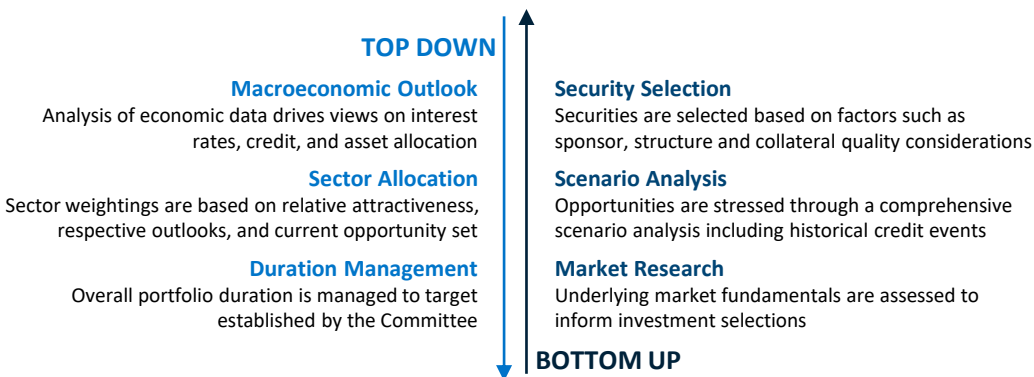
TOP DOWN

Macroeconomic Outlook
Analysis of economic data drives views on interest rates, credit, and asset allocation

Sector Allocation
Sector weightings are based on relative attractiveness, respective outlooks, and current opportunity set

Duration Management
Overall portfolio duration is managed to target established by the Committee

Security Selection
Securities are selected based on factors such as sponsor, structure and collateral quality considerations

Scenario Analysis
Opportunities are stressed through a comprehensive scenario analysis including historical credit events

Market Research
Underlying market fundamentals are assessed to inform investment selections

BOTTOM UP